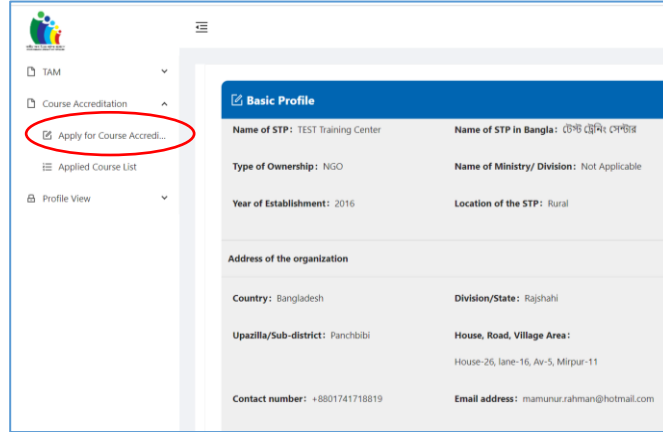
TAM

Course Accreditation

Apply for Course Accredi...

Applied Course List

Profile View

Basic Profile

Name of STP: TEST Training Center

Name of STP in Bangla: টেস্ট ট্রেনিং সেন্টার

Type of Ownership: NGO

Name of Ministry/ Division: Not Applicable

Year of Establishment: 2016

Location of the STP: Rural

Address of the organization

Country: Bangladesh

Division/State: Rajshahi

Upazilla/Sub-district: Panchbibi

House, Road, Village Area:

House-26, lane-16, Av-5, Mirpur-11

Contact number: +8801741718819

Email address: mamunur.rahman@hotmail.com